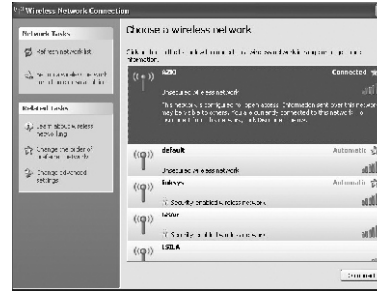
Wireless Network Connection

Network Tasks

Refresh network list

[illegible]

Related Tasks

Learn about wireless networking

Change the order of preferred networks

Change advanced settings

Choose a wireless network

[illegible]

((ı)) A2BD Connected

Unsecured wireless network

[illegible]

((ı)) default Automatic

Unsecured wireless network

((ı)) linksys Automatic

Security-enabled wireless network

((ı)) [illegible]

Security-enabled wireless network

((ı)) LSILA

Connect